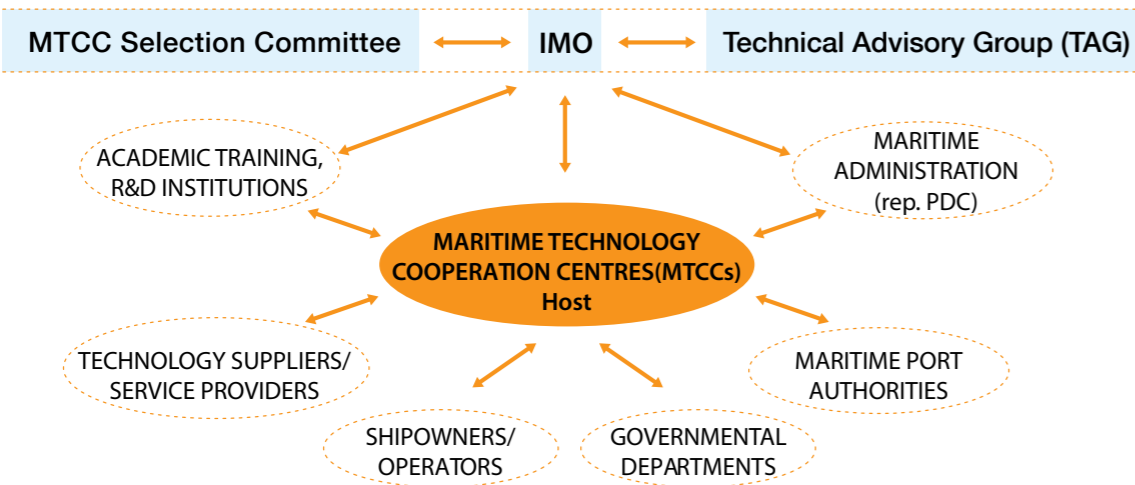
MTCC Selection Committee

IMO

Technical Advisory Group (TAG)

ACADEMIC TRAINING, R&D INSTITUTIONS

MARITIME ADMINISTRATION (rep. PDC)

MARITIME TECHNOLOGY COOPERATION CENTRES(MTCCs) Host

TECHNOLOGY SUPPLIERS/ SERVICE PROVIDERS

MARITIME PORT AUTHORITIES

SHIPOWNERS/ OPERATORS

GOVERNMENTAL DEPARTMENTS